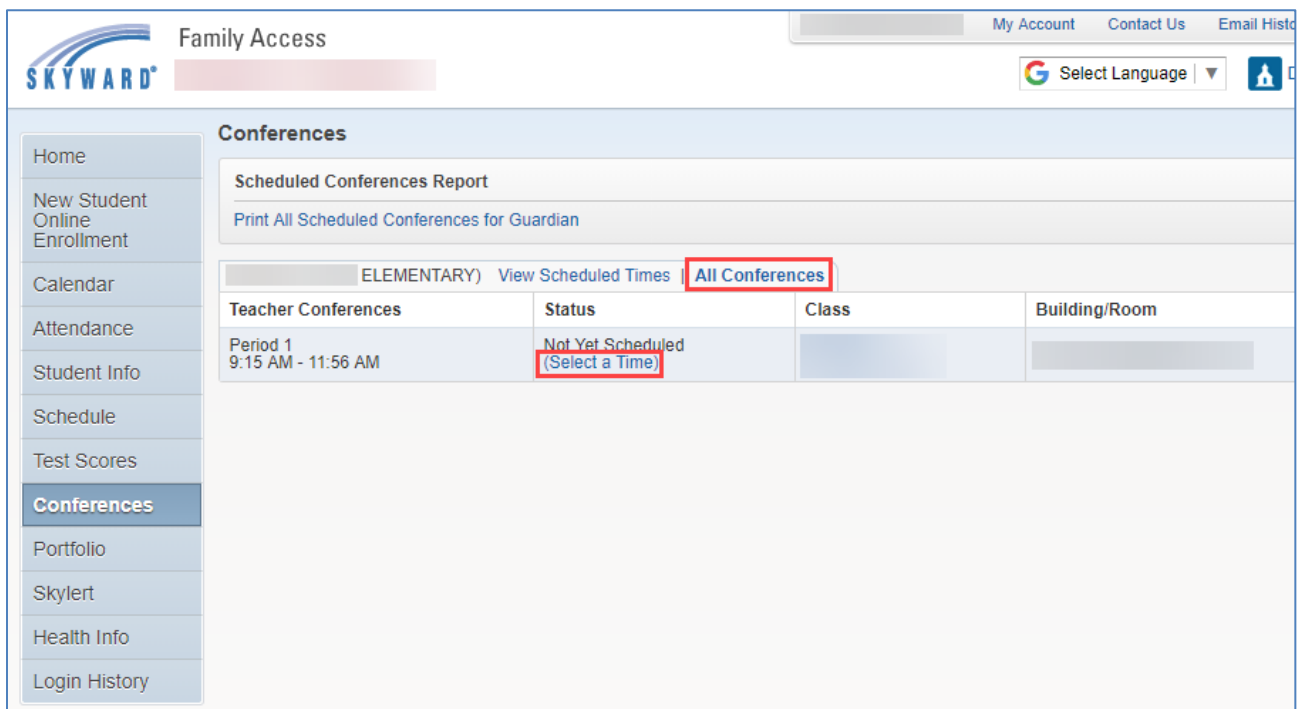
SKYWARD®

Family Access

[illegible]

My Account Contact Us Email Histo

Select Language ▼

Home

New Student Online Enrollment

Calendar

Attendance

Student Info

Schedule

Test Scores

Conferences

Portfolio

Skylert

Health Info

Login History

Conferences

Scheduled Conferences Report

Print All Scheduled Conferences for Guardian

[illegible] ELEMENTARY) View Scheduled Times | All Conferences

| Teacher Conferences | Status | Class | Building/Room |
|---|---|---|---|
| Period 1<br>9:15 AM - 11:56 AM | Not Yet Scheduled<br>(Select a Time) | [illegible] | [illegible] |